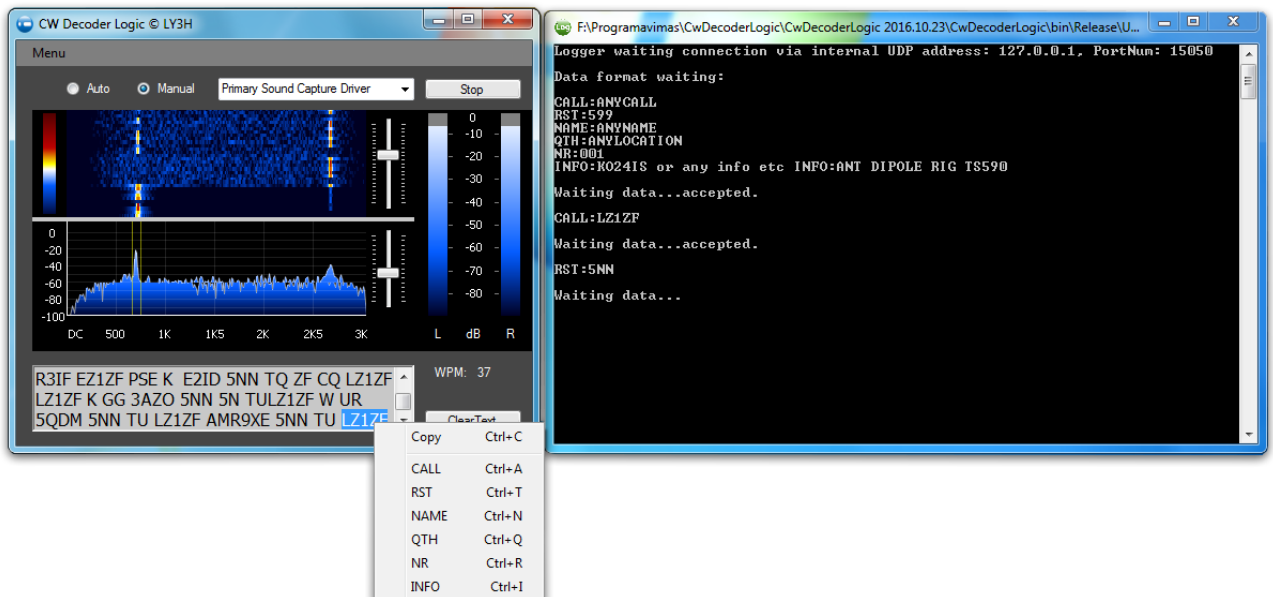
CW Decoder Logic © LY3H

Menu

Auto Manual Primary Sound Capture Driver Stop

0 -10 -20 -30 -40 -50 -60 -70 -80

0 -20 -40 -60 -80 -100

DC 500 1K 1K5 2K 2K5 3K L dB R

R3IF EZ1ZF PSE K E2ID 5NN TQ ZF CQ LZ1ZF LZ1ZF K GG 3AZO 5NN 5N TULZ1ZF W UR 5QDM 5NN TU LZ1ZF AMR9XE 5NN TU LZ1ZF

WPM: 37

ClearText

| | |
|---|---|
| Copy | Ctrl+C |
| CALL | Ctrl+A |
| RST | Ctrl+T |
| NAME | Ctrl+N |
| QTH | Ctrl+Q |
| NR | Ctrl+R |
| INFO | Ctrl+I |

F:\Programavimas\CwDecoderLogic\CwDecoderLogic 2016.10.23\CwDecoderLogic\bin\Release\U...

Logger waiting connection via internal UDP address: 127.0.0.1, PortNum: 15050

Data format waiting:

CALL:ANYCALL
RST:599
NAME:ANYNAME
QTH:ANYLOCATION
NR:001
INFO:KO24IS or any info etc INFO:ANT DIPOLE RIG TS590

Waiting data...accepted.

CALL:LZ1ZF

Waiting data...accepted.

RST:5NN

Waiting data...